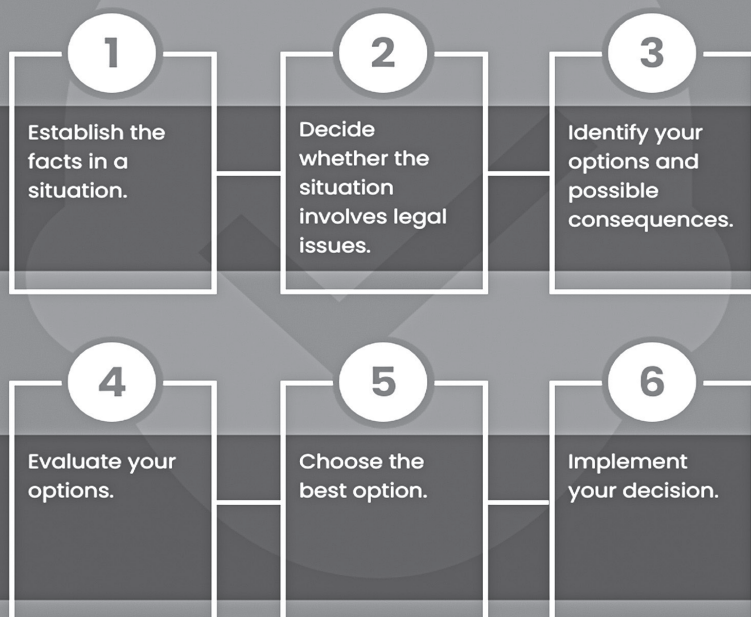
1

Establish the facts in a situation.

2

Decide whether the situation involves legal issues.

3

Identify your options and possible consequences.

4

Evaluate your options.

5

Choose the best option.

6

Implement your decision.